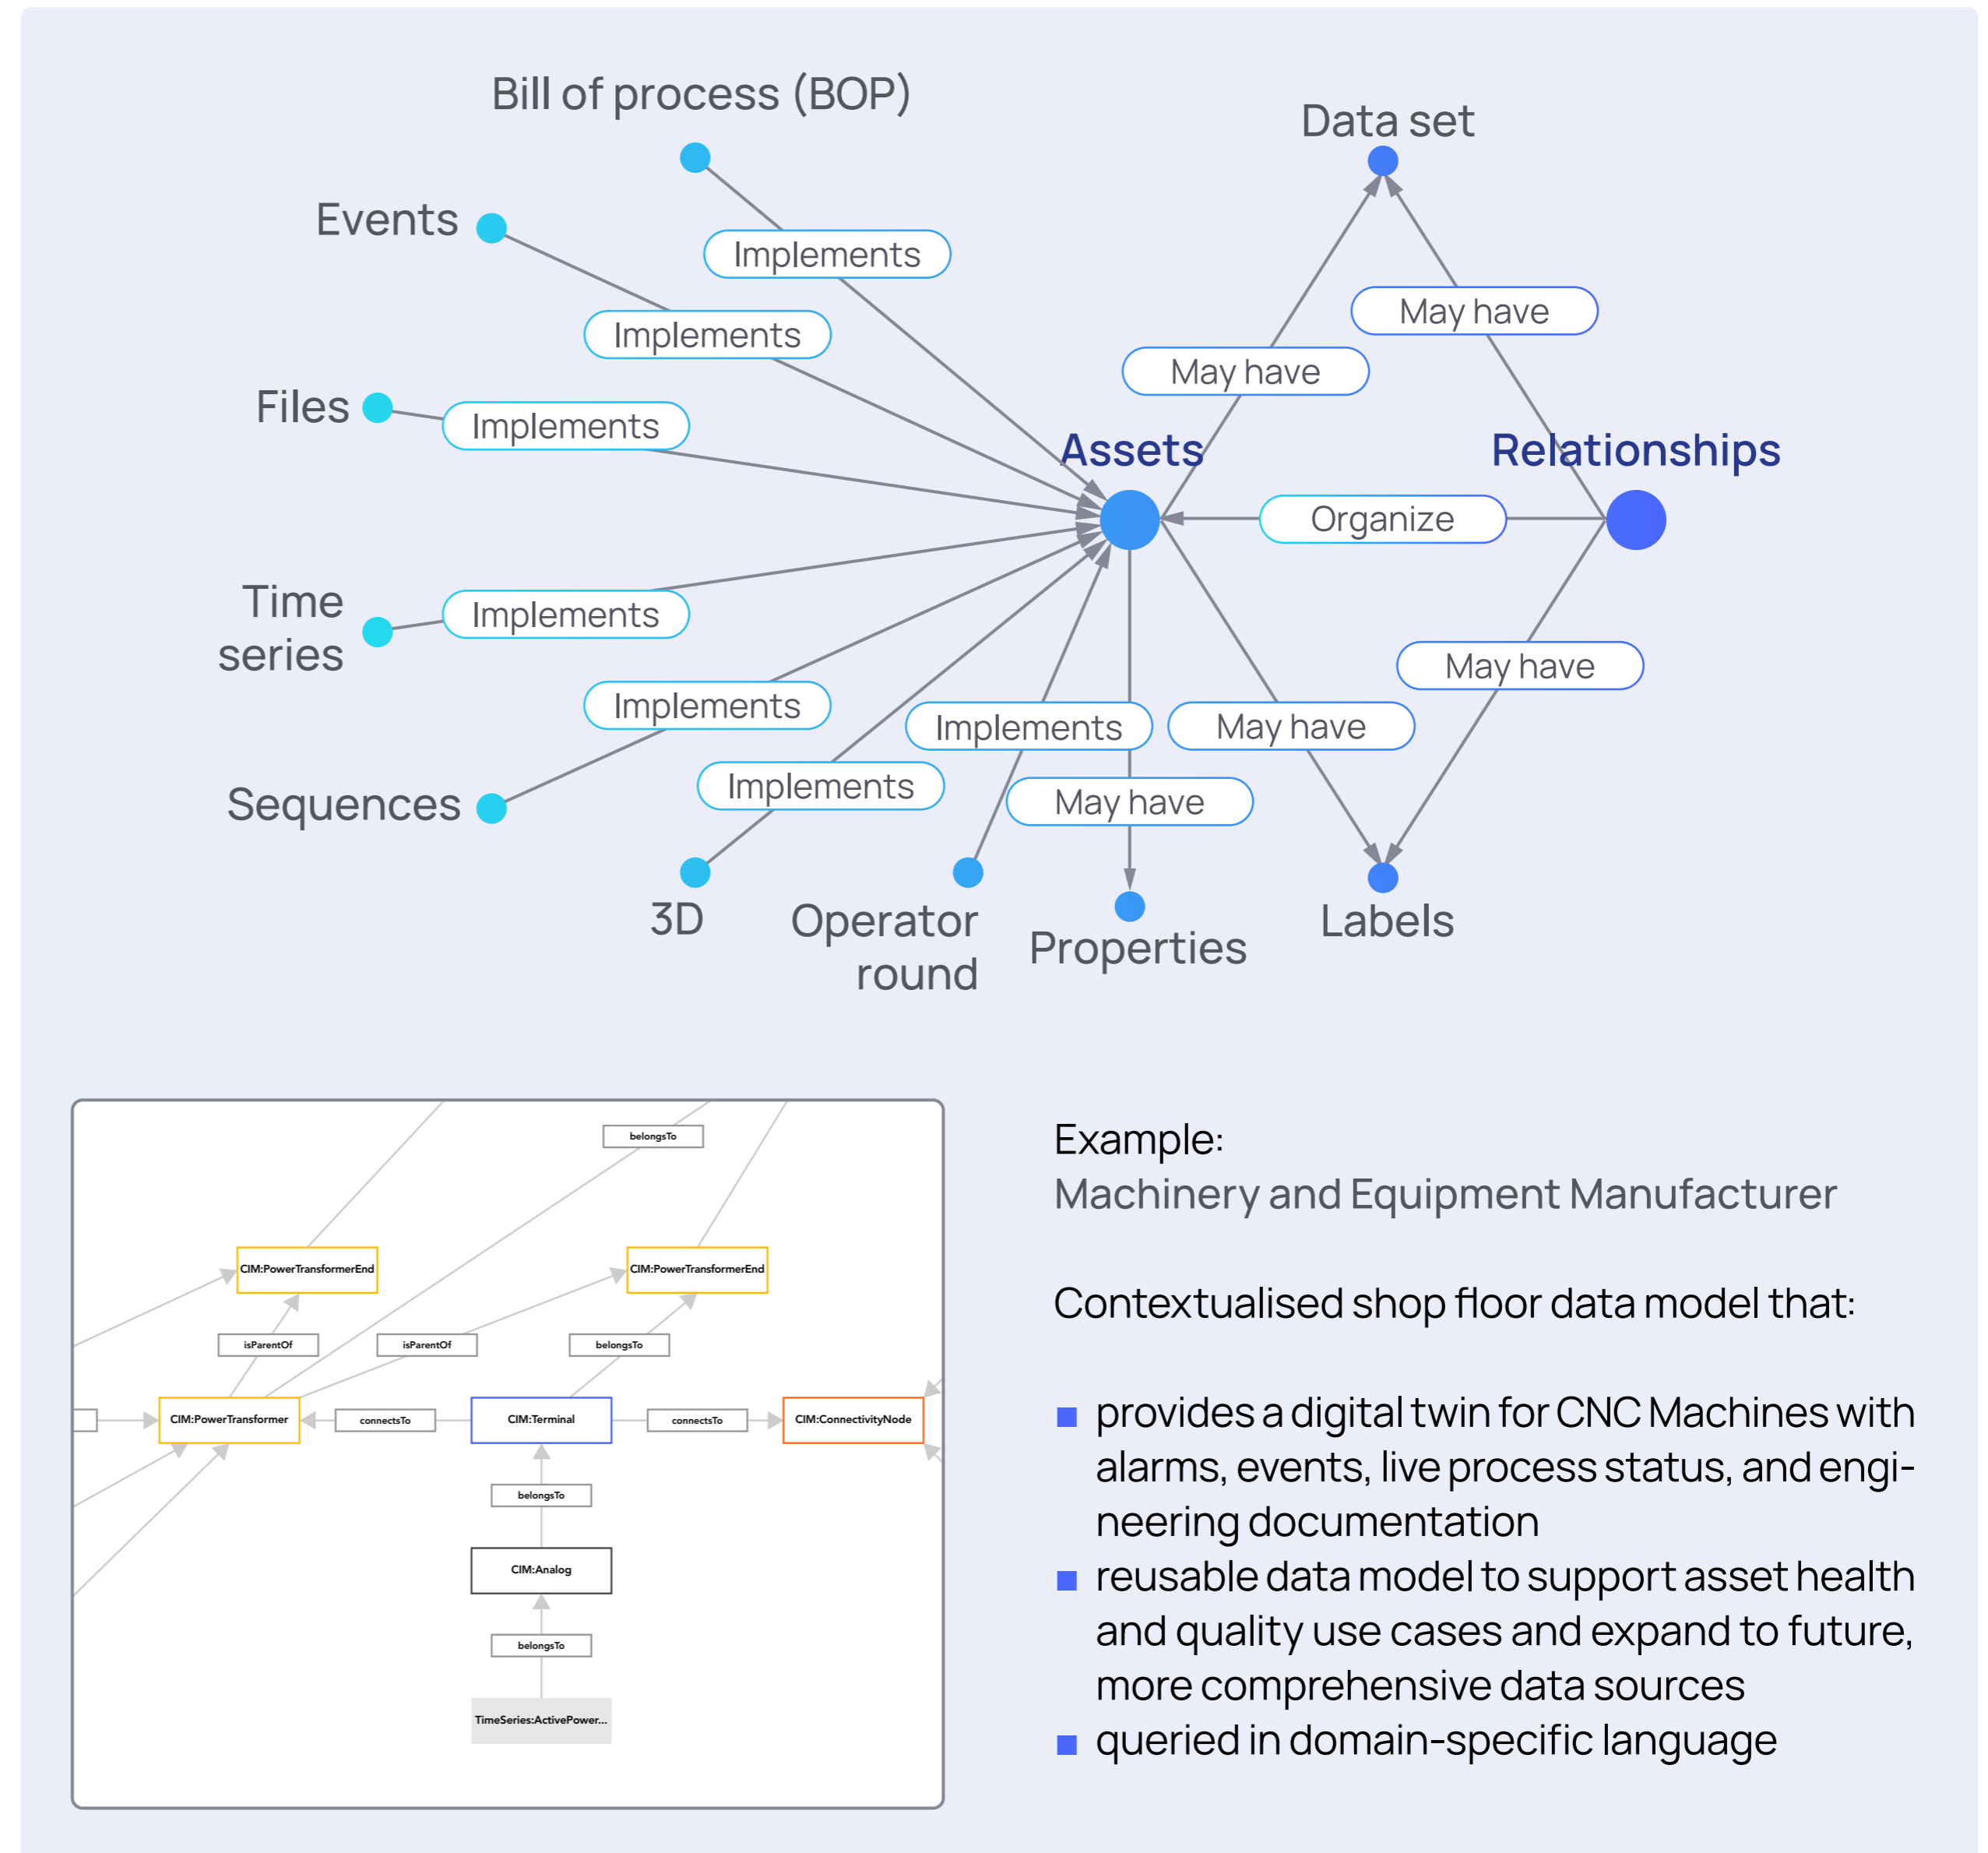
Bill of process (BOP)

Data set

Events

Implements

May have

Implements

May have

Files

Implements

Assets

Relationships

Organize

Time series

Implements

May have

Implements

Implements

May have

Sequences

Implements

May have

3D

Operator round

Properties

Labels

belongsTo

CIM:PowerTransformerEnd

CIM:PowerTransformerEnd

isParentOf

isParentOf

belongsTo

CIM:PowerTransformer

connectsTo

CIM:Terminal

connectsTo

CIM:ConnectivityNode

belongsTo

CIM:Analog

belongsTo

TimeSeries:ActivePower...

Example:
Machinery and Equipment Manufacturer

Contextualised shop floor data model that:

- provides a digital twin for CNC Machines with alarms, events, live process status, and engineering documentation
- reusable data model to support asset health and quality use cases and expand to future, more comprehensive data sources
- queried in domain-specific language